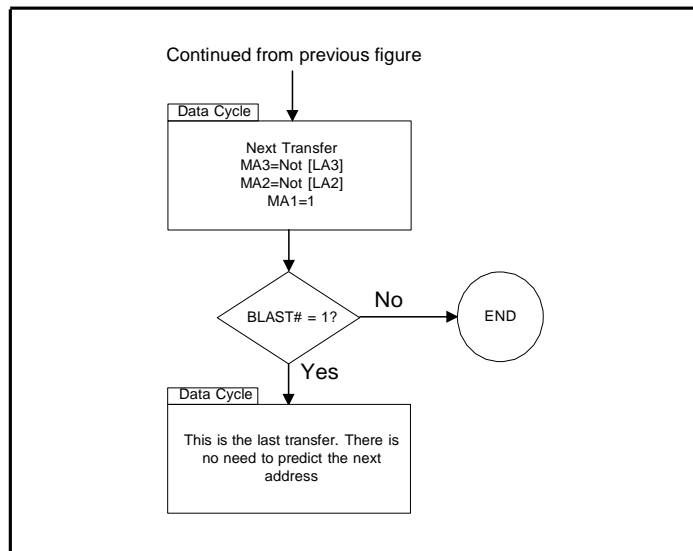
Continued from previous figure

Data Cycle

Next Transfer
MA3=Not [LA3]
MA2=Not [LA2]
MA1=1

BLAST# = 1?

No

END

Yes

Data Cycle

This is the last transfer. There is no need to predict the next address